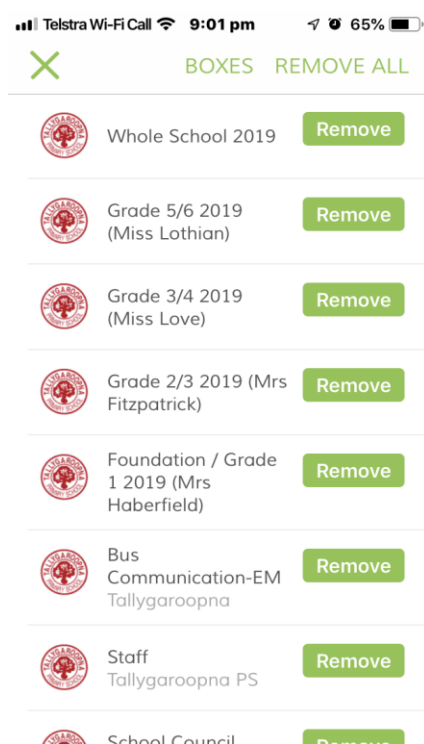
Telstra Wi-Fi Call 9:01 pm 65%

BOXES REMOVE ALL

Whole School 2019 Remove

Grade 5/6 2019 (Miss Lothian) Remove

Grade 3/4 2019 (Miss Love) Remove

Grade 2/3 2019 (Mrs Fitzpatrick) Remove

Foundation / Grade 1 2019 (Mrs Haberfield) Remove

Bus Communication-EM
Tallygaroopna Remove

Staff
Tallygaroopna PS Remove

School Council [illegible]